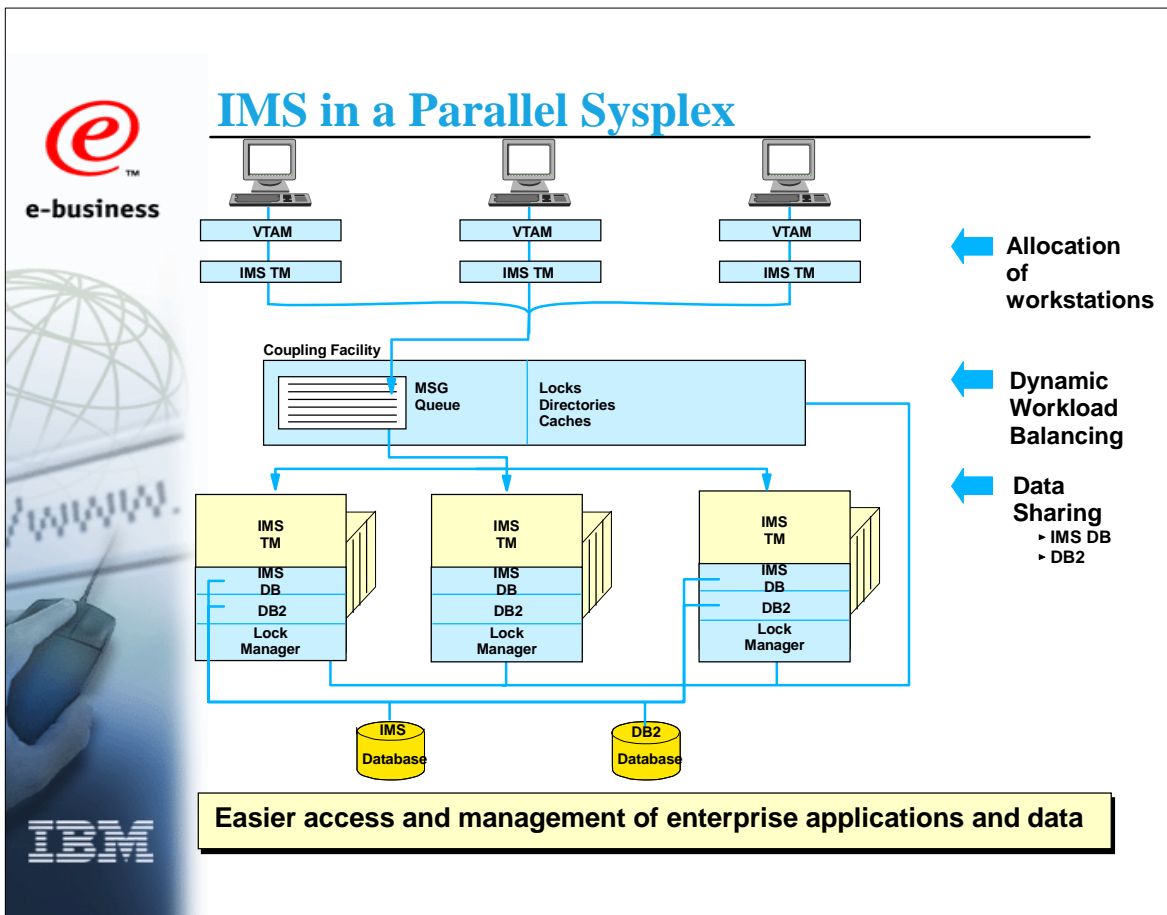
e
TM
e-business

IMS in a Parallel Sysplex

VTAM
IMS TM

VTAM
IMS TM

VTAM
IMS TM

Allocation of workstations

Coupling Facility

MSG Queue

Locks
Directories
Caches

Dynamic Workload Balancing

Data Sharing
▸ IMS DB
▸ DB2

IMS TM
IMS DB
DB2
Lock Manager

IMS TM
IMS DB
DB2
Lock Manager

IMS TM
IMS DB
DB2
Lock Manager

IMS Database

DB2 Database

Easier access and management of enterprise applications and data

IBM